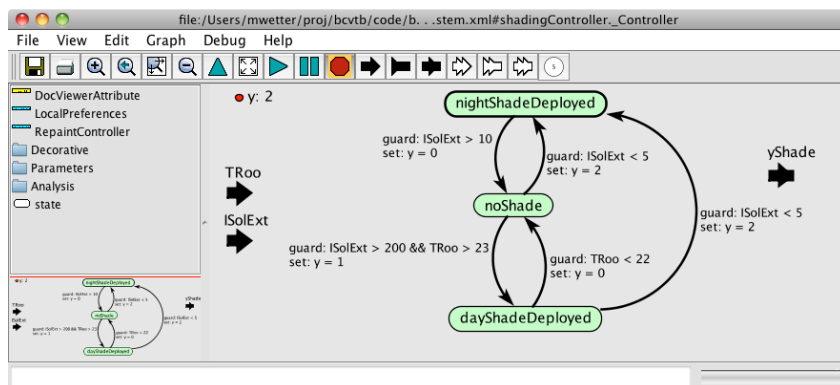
file:/Users/mwetter/proj/bcvtb/code/b. . .stem.xml#shadingController._Controller

File View Edit Graph Debug Help

DocViewerAttribute
LocalPreferences
RepaintController
Decorative
Parameters
Analysis
state

y: 2

TRoo

ISolExt

nightShadeDeployed

guard: ISolExt > 10
set: y = 0

guard: ISolExt < 5
set: y = 2

noShade

guard: ISolExt > 200 && TRoo > 23
set: y = 1

guard: TRoo < 22
set: y = 0

dayShadeDeployed

guard: ISolExt < 5
set: y = 2

yShade